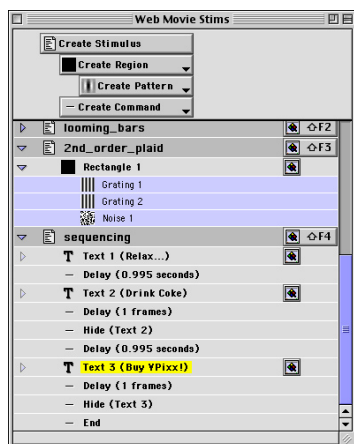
Web Movie Stims

Create Stimulus

Create Region

Create Pattern

— Create Command

looming_bars ⇧F2

2nd_order_plaid ⇧F3

Rectangle 1

Grating 1

Grating 2

Noise 1

sequencing ⇧F4

Text 1 (Relax...)

— Delay (0.995 seconds)

Text 2 (Drink Coke)

— Delay (1 frames)

— Hide (Text 2)

— Delay (0.995 seconds)

Text 3 (Buy VPixx!)

— Delay (1 frames)

— Hide (Text 3)

— End